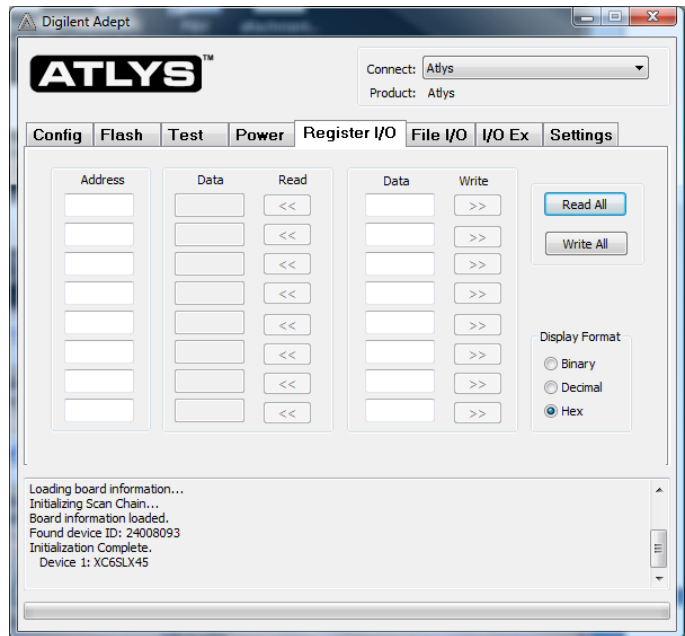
Digilent Adept

ATLYS™

Connect: Atlys
Product: Atlys

Config | Flash | Test | Power | Register I/O | File I/O | I/O Ex | Settings

Address

Data Read

<<
<<
<<
<<
<<
<<
<<
<<

Data Write

>>
>>
>>
>>
>>
>>
>>
>>

Read All

Write All

Display Format
Binary
Decimal
Hex

Loading board information...
Initializing Scan Chain...
Board information loaded.
Found device ID: 24008093
Initialization Complete.
Device 1: XC6SLX45